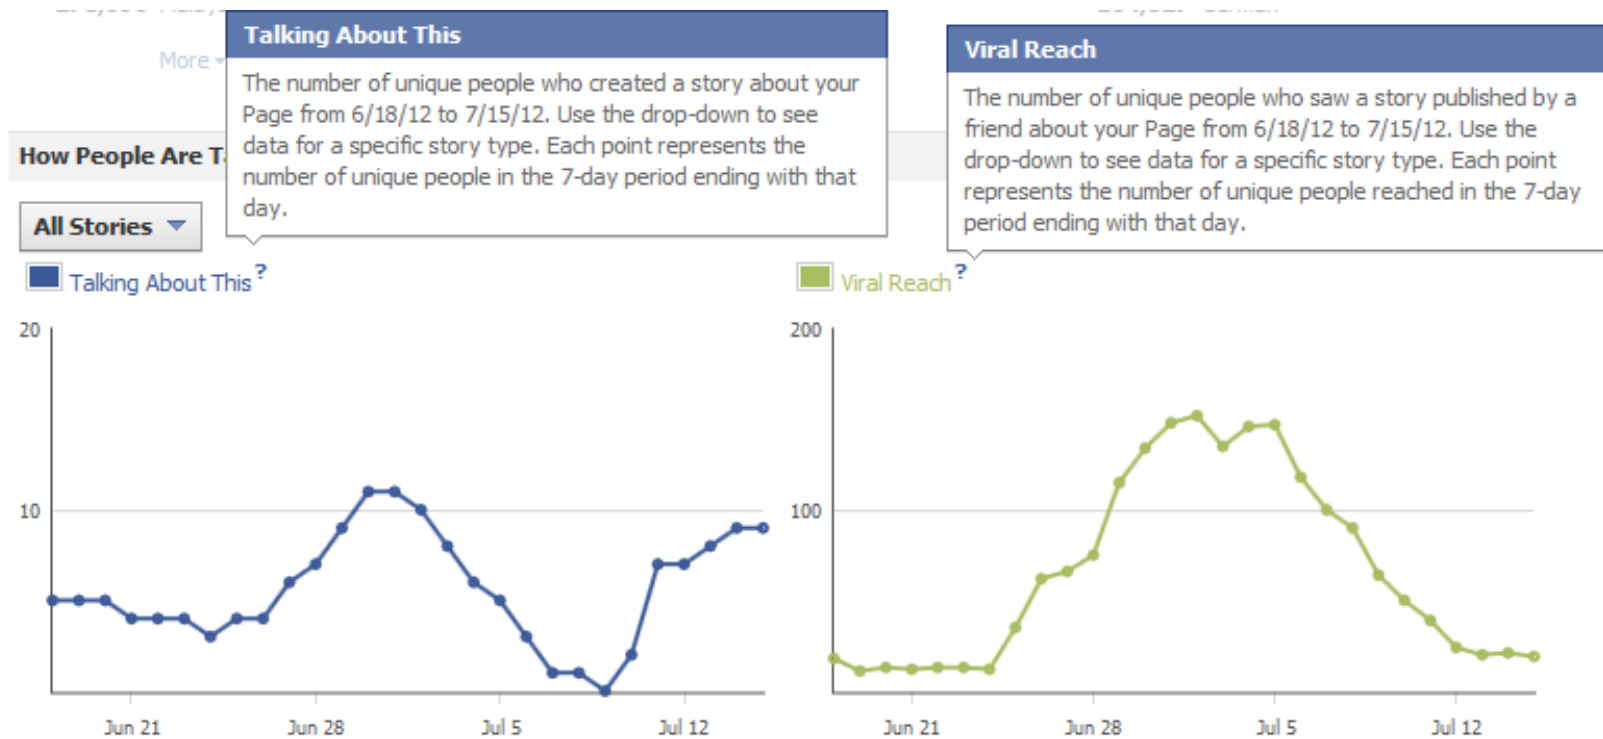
More

How People Are T

Talking About This

The number of unique people who created a story about your Page from 6/18/12 to 7/15/12. Use the drop-down to see data for a specific story type. Each point represents the number of unique people in the 7-day period ending with that day.

Viral Reach

The number of unique people who saw a story published by a friend about your Page from 6/18/12 to 7/15/12. Use the drop-down to see data for a specific story type. Each point represents the number of unique people reached in the 7-day period ending with that day.

All Stories

Talking About This ?

Viral Reach ?

20

10

Jun 21

Jun 28

Jul 5

Jul 12

200

100

Jun 21

Jun 28

Jul 5

Jul 12